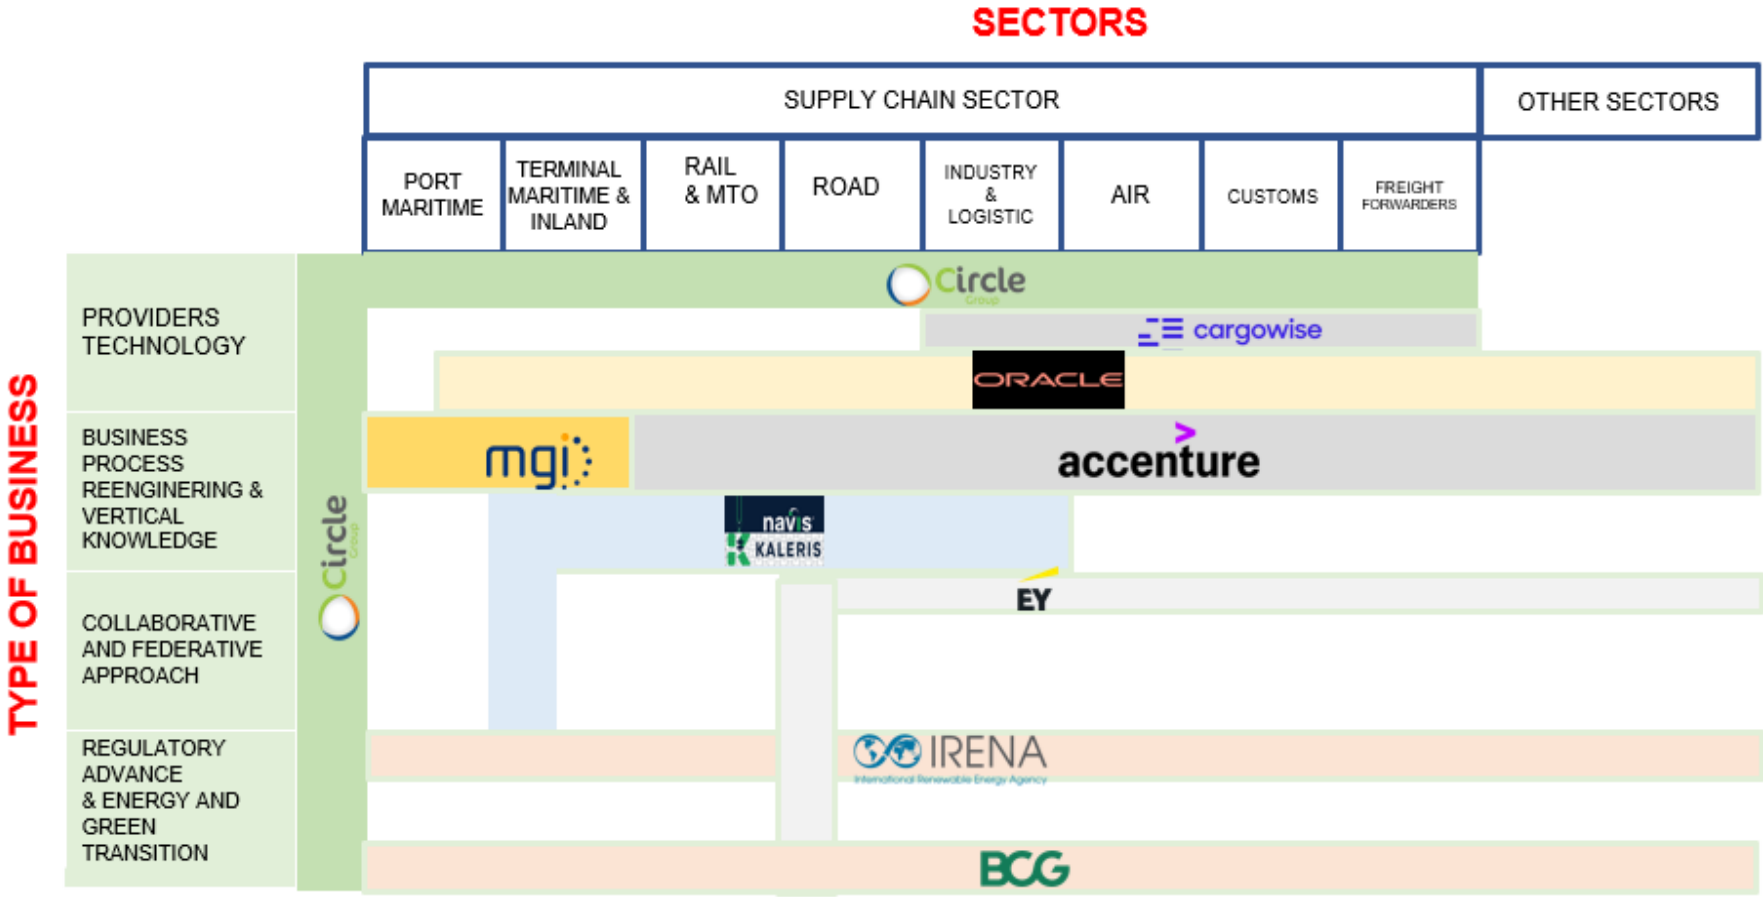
SECTORS

SUPPLY CHAIN SECTOR

OTHER SECTORS

PORT MARITIME

TERMINAL MARITIME & INLAND

RAIL & MTO

ROAD

INDUSTRY & LOGISTIC

AIR

CUSTOMS

FREIGHT FORWARDERS

TYPE OF BUSINESS

PROVIDERS TECHNOLOGY

BUSINESS PROCESS REENGINERING & VERTICAL KNOWLEDGE

COLLABORATIVE AND FEDERATIVE APPROACH

REGULATORY ADVANCE & ENERGY AND GREEN TRANSITION

Circle Group

Circle Group

cargowise

ORACLE

mgi

accenture

navis

KALERIS

EY

IRENA International Renewable Energy Agency

BCG